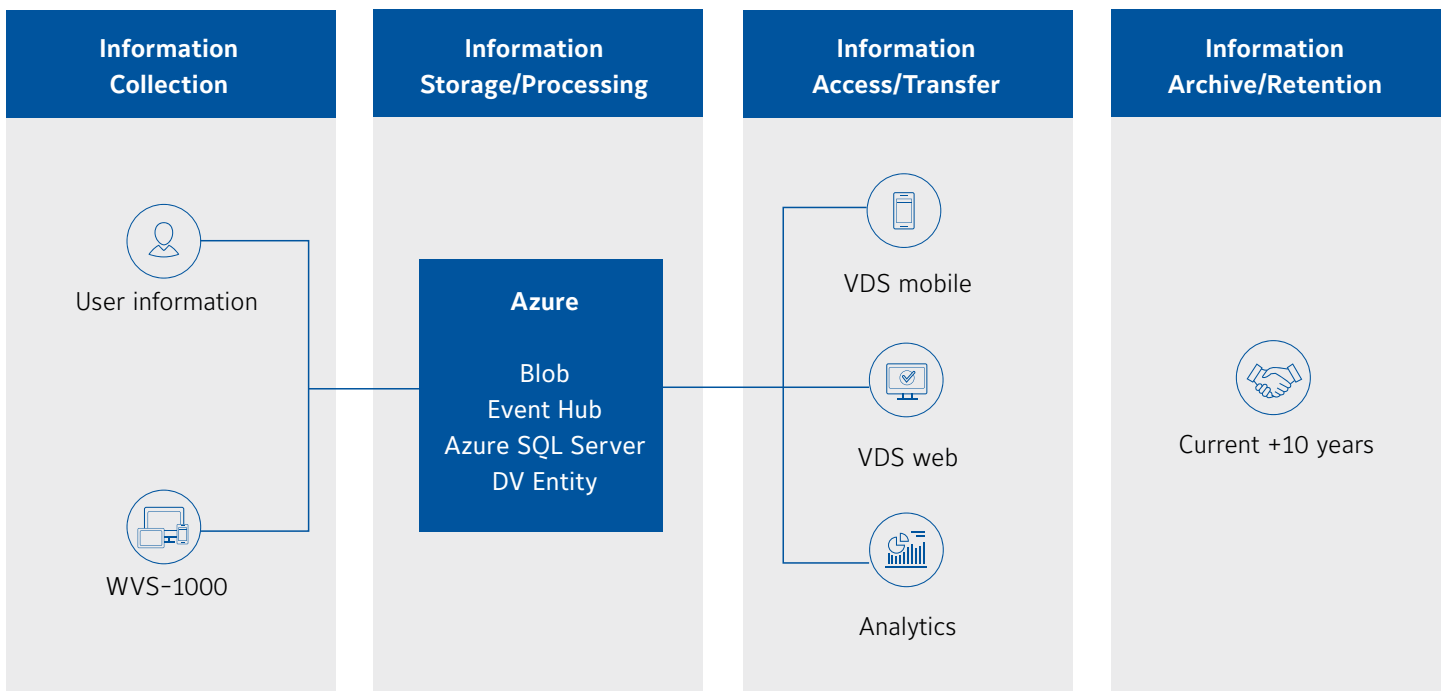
Information Collection

User information

WVS-1000

Information Storage/Processing

Azure

Blob
Event Hub
Azure SQL Server
DV Entity

Information Access/Transfer

VDS mobile

VDS web

Analytics

Information Archive/Retention

Current +10 years